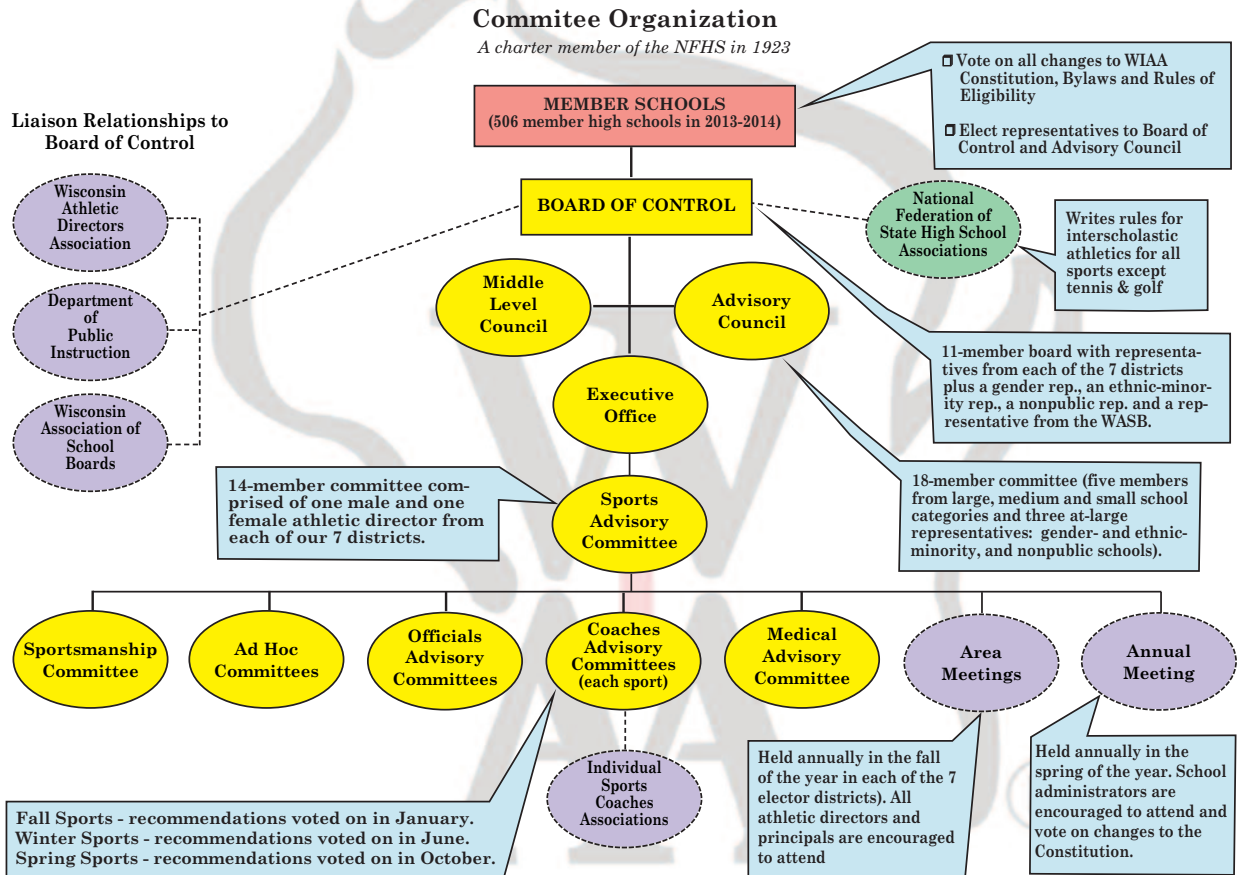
Commitee Organization
A charter member of the NFHS in 1923

MEMBER SCHOOLS
(506 member high schools in 2013-2014)

Vote on all changes to WIAA Constitution, Bylaws and Rules of Eligibility

Elect representatives to Board of Control and Advisory Council

Liaison Relationships to Board of Control

Wisconsin Athletic Directors Association

Department of Public Instruction

Wisconsin Association of School Boards

BOARD OF CONTROL

National Federation of State High School Associations

Writes rules for interscholastic athletics for all sports except tennis & golf

Middle Level Council

Advisory Council

11-member board with representatives from each of the 7 districts plus a gender rep., an ethnic-minority rep., a nonpublic rep. and a representative from the WASB.

Executive Office

18-member committee (five members from large, medium and small school categories and three at-large representatives: gender- and ethnic-minority, and nonpublic schools).

14-member committee comprised of one male and one female athletic director from each of our 7 districts.

Sports Advisory Committee

Sportsmanship Committee

Ad Hoc Committees

Officials Advisory Committees

Coaches Advisory Committees (each sport)

Medical Advisory Committee

Area Meetings

Annual Meeting

Individual Sports Coaches Associations

Fall Sports - recommendations voted on in January.
Winter Sports - recommendations voted on in June.
Spring Sports - recommendations voted on in October.

Held annually in the fall of the year in each of the 7 elector districts). All athletic directors and principals are encouraged to attend

Held annually in the spring of the year. School administrators are encouraged to attend and vote on changes to the Constitution.